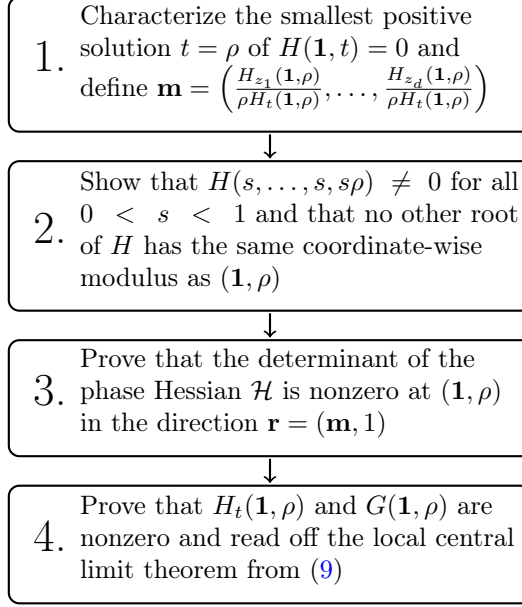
1. Characterize the smallest positive solution $t = \rho$ of $H(\mathbf{1}, t) = 0$ and define $\mathbf{m} = \left( \frac{H_{z_1}(\mathbf{1},\rho)}{\rho H_t(\mathbf{1},\rho)}, \ldots, \frac{H_{z_d}(\mathbf{1},\rho)}{\rho H_t(\mathbf{1},\rho)} \right)$

2. Show that $H(s, \ldots, s, s\rho) \neq 0$ for all $0 < s < 1$ and that no other root of $H$ has the same coordinate-wise modulus as $(\mathbf{1}, \rho)$

3. Prove that the determinant of the phase Hessian $\mathcal{H}$ is nonzero at $(\mathbf{1}, \rho)$ in the direction $\mathbf{r} = (\mathbf{m}, 1)$

4. Prove that $H_t(\mathbf{1}, \rho)$ and $G(\mathbf{1}, \rho)$ are nonzero and read off the local central limit theorem from (9)